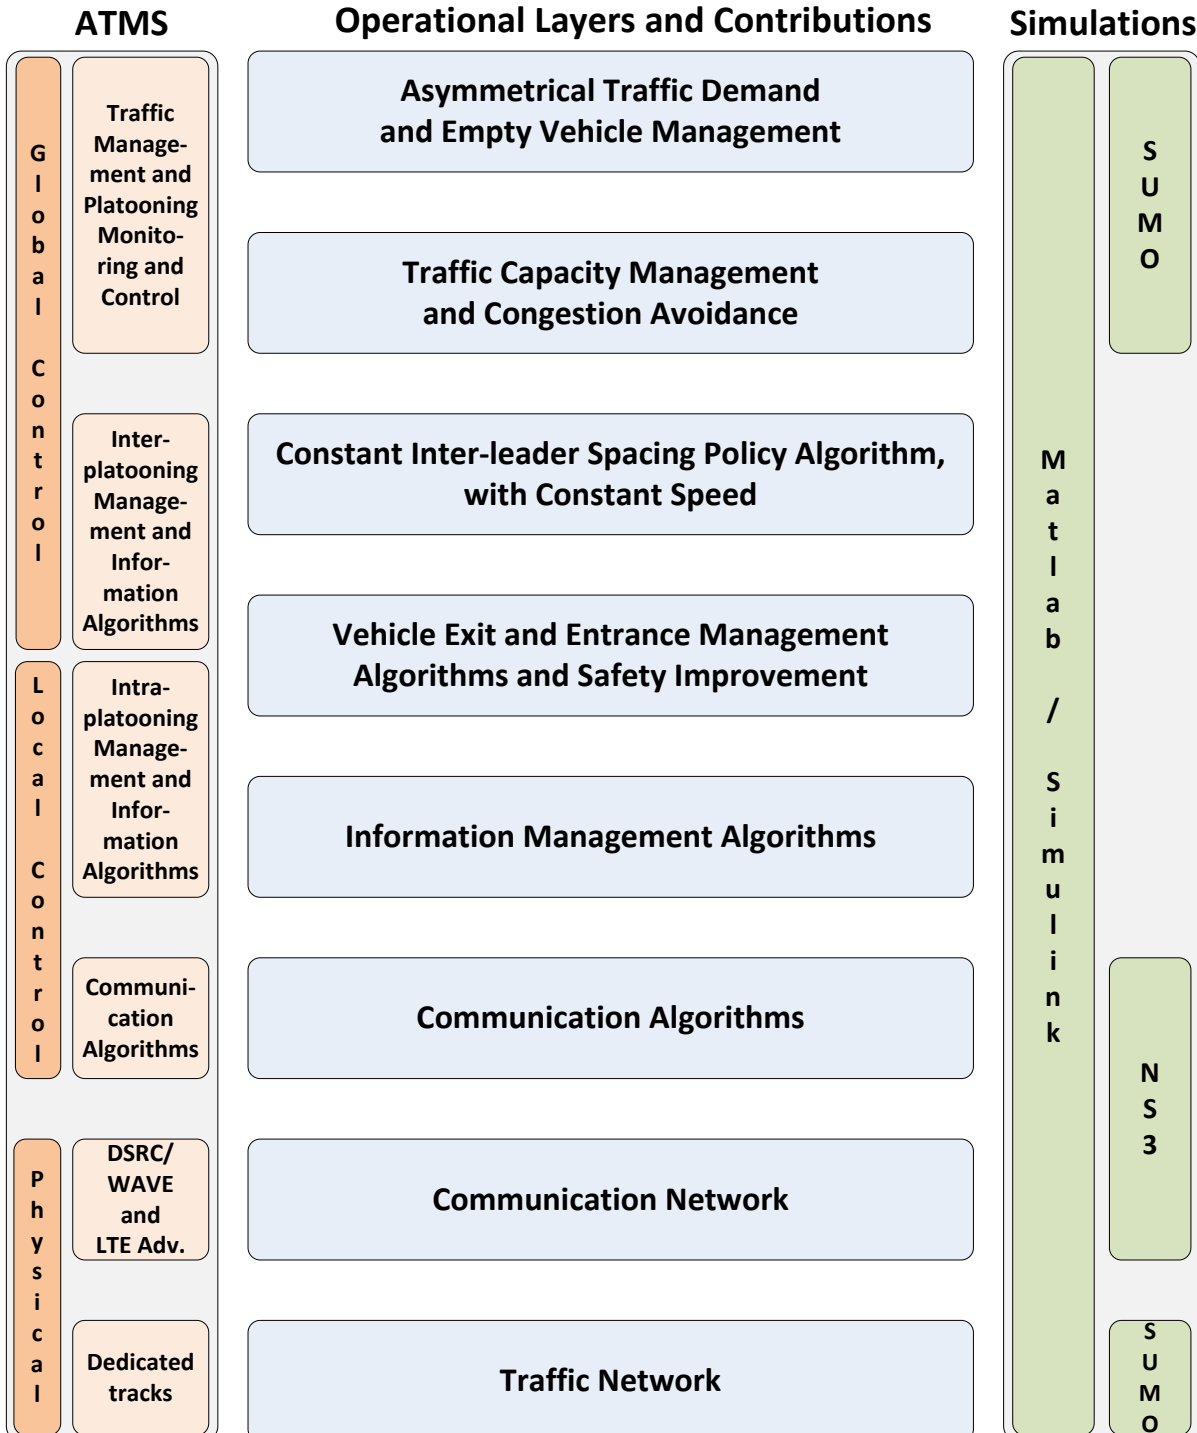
ATMS

Global Control

Traffic Management and Platooning Monitoring and Control

Inter-platooning Management and Information Algorithms

Local Control

Intra-platooning Management and Information Algorithms

Communication Algorithms

Physical

DSRC/ WAVE and LTE Adv.

Dedicated tracks

Operational Layers and Contributions

Asymmetrical Traffic Demand and Empty Vehicle Management

Traffic Capacity Management and Congestion Avoidance

Constant Inter-leader Spacing Policy Algorithm, with Constant Speed

Vehicle Exit and Entrance Management Algorithms and Safety Improvement

Information Management Algorithms

Communication Algorithms

Communication Network

Traffic Network

Simulations

Matlab / Simulink

SUMO

NS3

SUMO